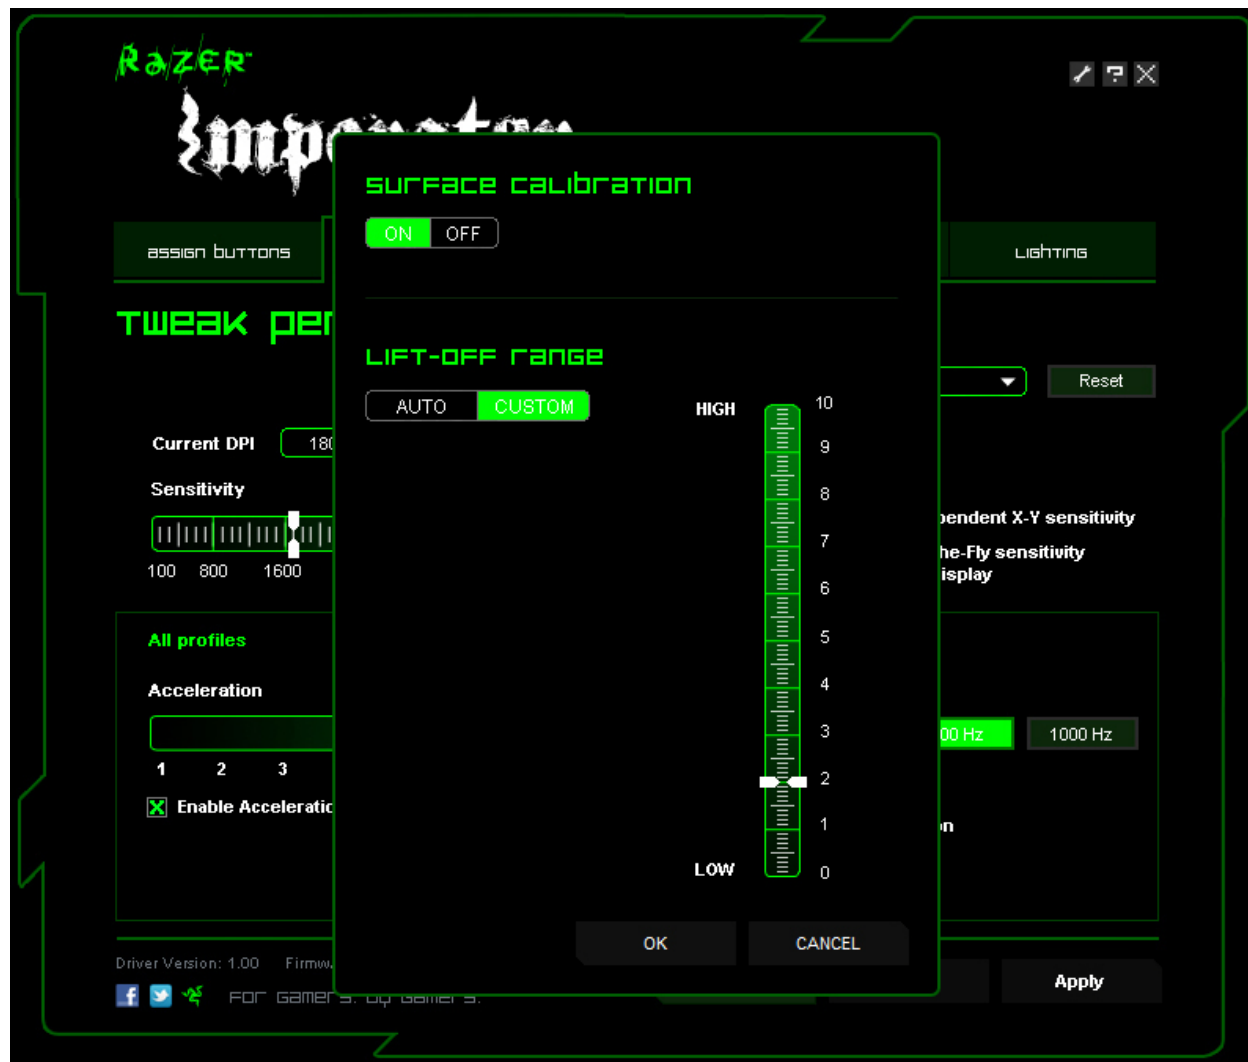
Razer™

Impe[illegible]

SURFACE CALIBRATION

ON OFF

LIFT-OFF RANGE

AUTO CUSTOM

HIGH

10
9
8
7
6
5
4
3
2
1
0

LOW

OK CANCEL

ASSIGN BUTTONS

LIGHTING

TWEAK PER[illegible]

Reset

Current DPI 180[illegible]

Sensitivity

100 800 1600

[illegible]pendent X-Y sensitivity

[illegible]he-Fly sensitivity
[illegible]isplay

All profiles

Acceleration

1 2 3

Enable Acceleratio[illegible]

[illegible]00 Hz 1000 Hz

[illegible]n

Driver Version: 1.00 Firmw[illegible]

FOR GAMERS. BY GAMERS.

Apply